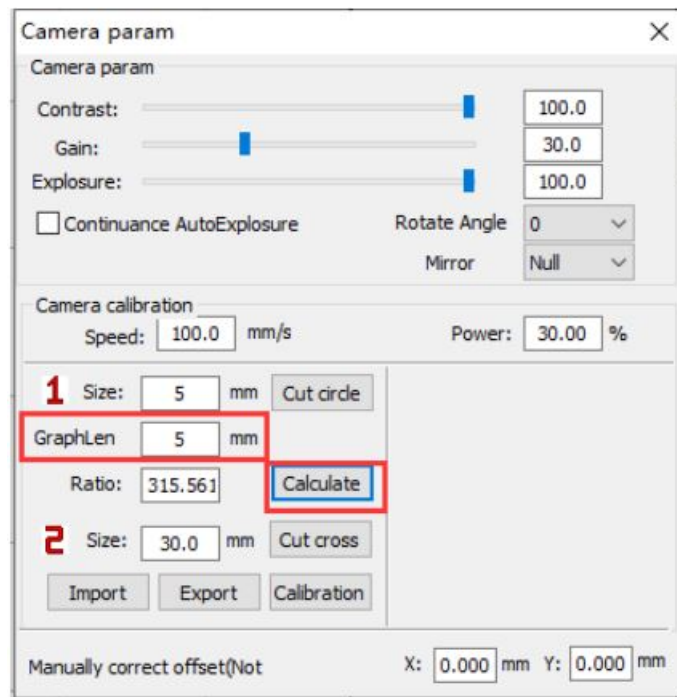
Camera param
×
Camera param
Contrast: 100.0
Gain: 30.0
Explosure: 100.0
Continuance AutoExplosure
Rotate Angle 0
Mirror Null
Camera calibration
Speed: 100.0 mm/s
Power: 30.00 %
1
Size: 5 mm
Cut circle
GraphLen 5 mm
Ratio: 315.561
Calculate
2
Size: 30.0 mm
Cut cross
Import
Export
Calibration
Manually correct offset(Not
X: 0.000 mm Y: 0.000 mm